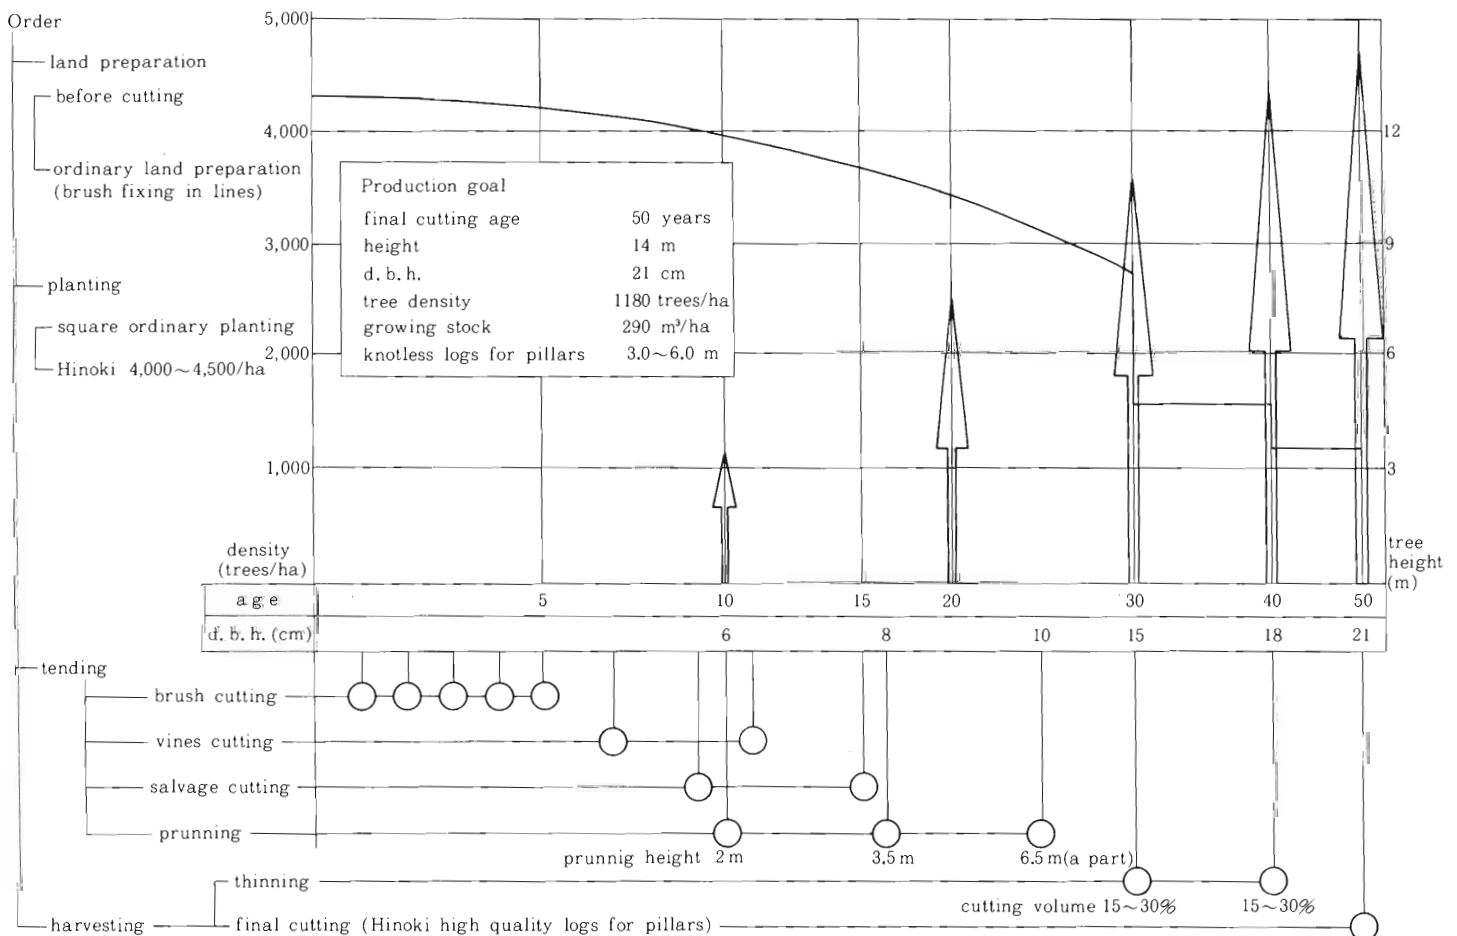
Order
land preparation
before cutting
ordinary land preparation (brush fixing in lines)
planting
square ordinary planting
Hinoki 4,000～4,500/ha
tending
brush cutting
vines cutting
salvage cutting
prunning
harvesting
thinning
final cutting (Hinoki high quality logs for pillars)

5,000
4,000
3,000
2,000
1,000
density (trees/ha)

12
9
6
3
tree height (m)

Production goal

| | |
|---|---|
| final cutting age | 50 years |
| height | 14 m |
| d. b. h. | 21 cm |
| tree density | 1180 trees/ha |
| growing stock | 290 m³/ha |
| knotless logs for pillars | 3.0～6.0 m |

| age | 5 | 10 | 15 | 20 | 30 | 40 | 50 |
|---|---|---|---|---|---|---|---|
| d. b. h. (cm) | 6 | 8 | 10 | 15 | 18 | 21 | |

prunnig height 2 m
3.5 m
6.5 m(a part)
cutting volume 15～30%
15～30%